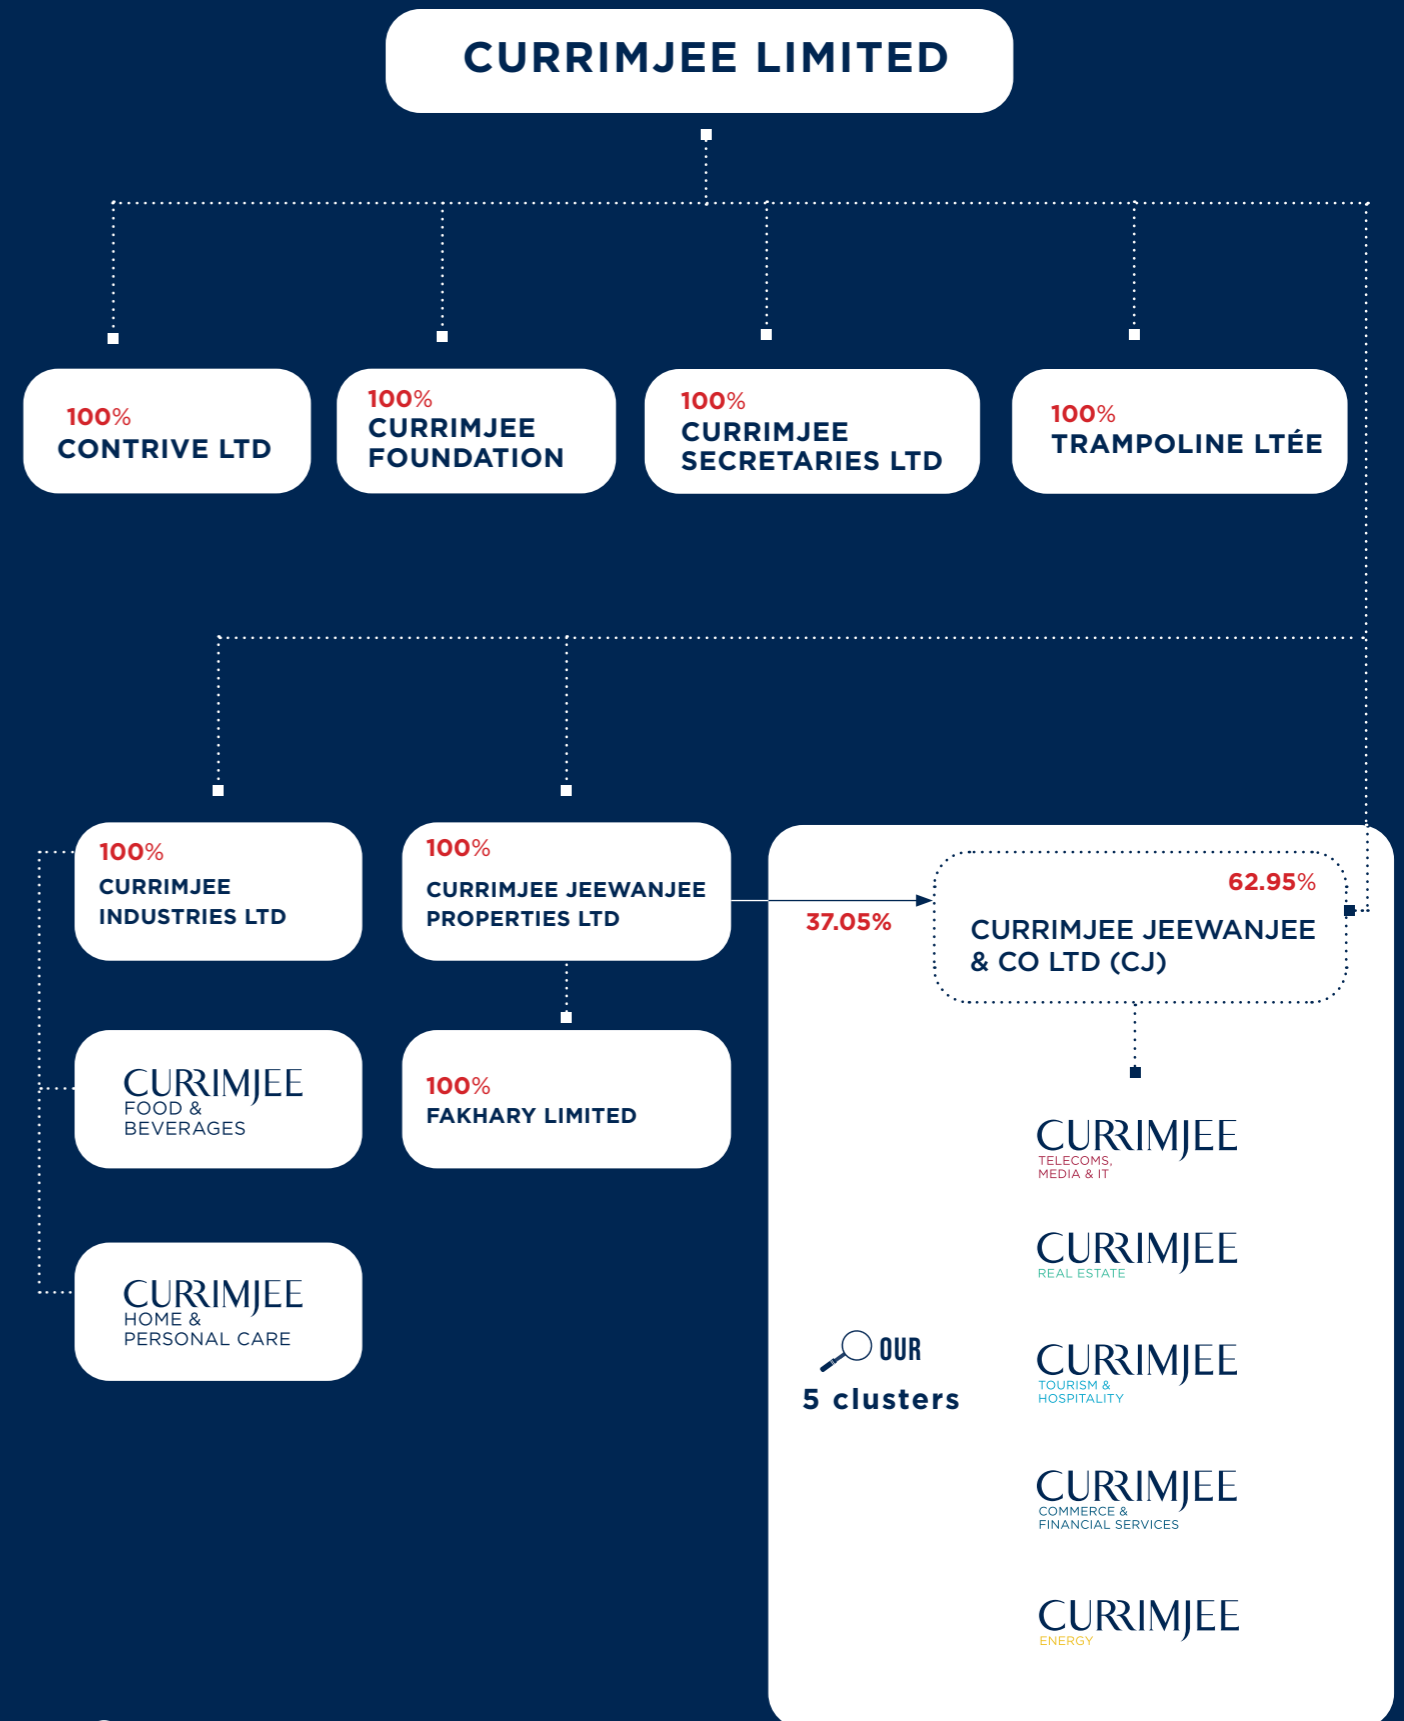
CURRIMJEE LIMITED

100%
CONTRIVE LTD

100%
CURRIMJEE FOUNDATION

100%
CURRIMJEE SECRETARIES LTD

100%
TRAMPOLINE LTÉE

100%
CURRIMJEE INDUSTRIES LTD

100%
CURRIMJEE JEEWANJEE PROPERTIES LTD

37.05%

62.95%
CURRIMJEE JEEWANJEE & CO LTD (CJ)

CURRIMJEE
FOOD & BEVERAGES

100%
FAKHARY LIMITED

CURRIMJEE
HOME & PERSONAL CARE

OUR
5 clusters

CURRIMJEE
TELECOMS, MEDIA & IT

CURRIMJEE
REAL ESTATE

CURRIMJEE
TOURISM & HOSPITALITY

CURRIMJEE
COMMERCE & FINANCIAL SERVICES

CURRIMJEE
ENERGY